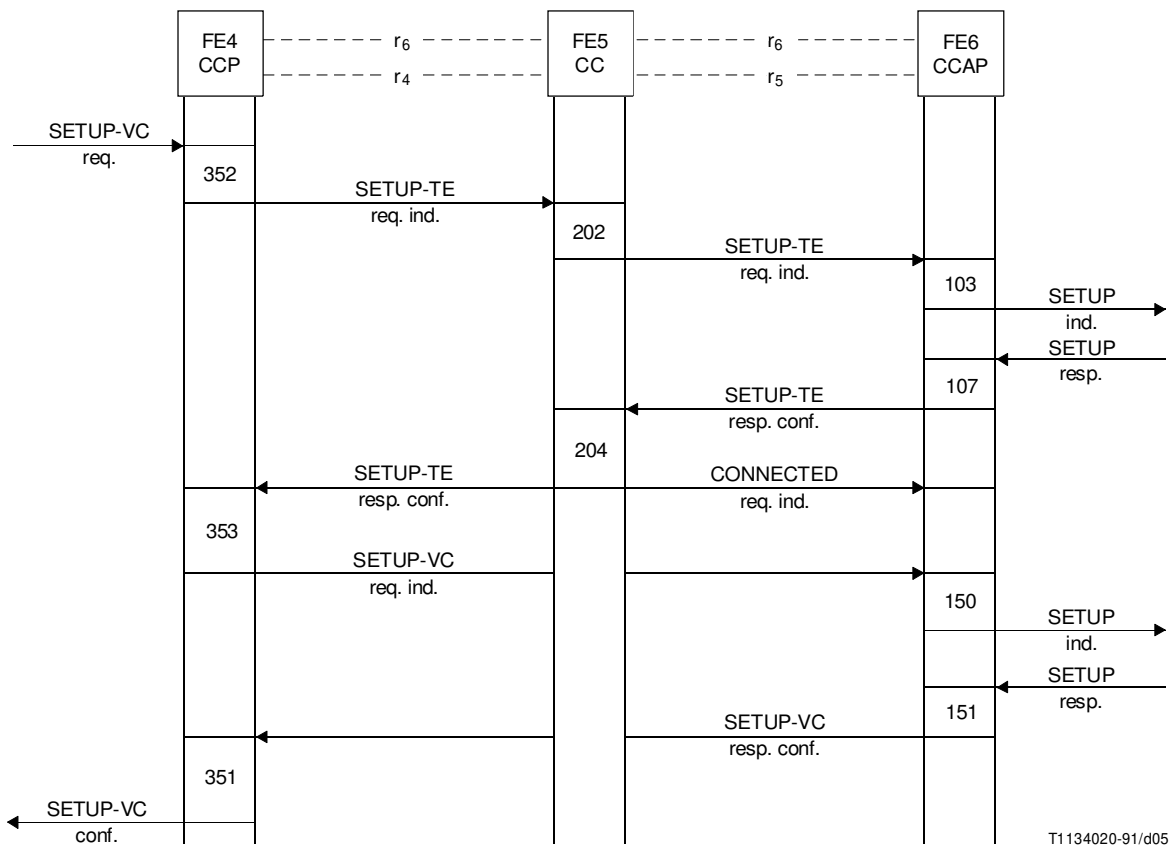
FE4
CCP

$r_6$

$r_4$

FE5
CC

$r_6$

$r_5$

FE6
CCAP

SETUP-VC
req.

352

SETUP-TE
req. ind.

202

SETUP-TE
req. ind.

103

SETUP
ind.

SETUP
resp.

107

SETUP-TE
resp. conf.

204

SETUP-TE
resp. conf.

CONNECTED
req. ind.

353

SETUP-VC
req. ind.

150

SETUP
ind.

SETUP
resp.

151

SETUP-VC
resp. conf.

351

SETUP-VC
conf.

T1134020-91/d05